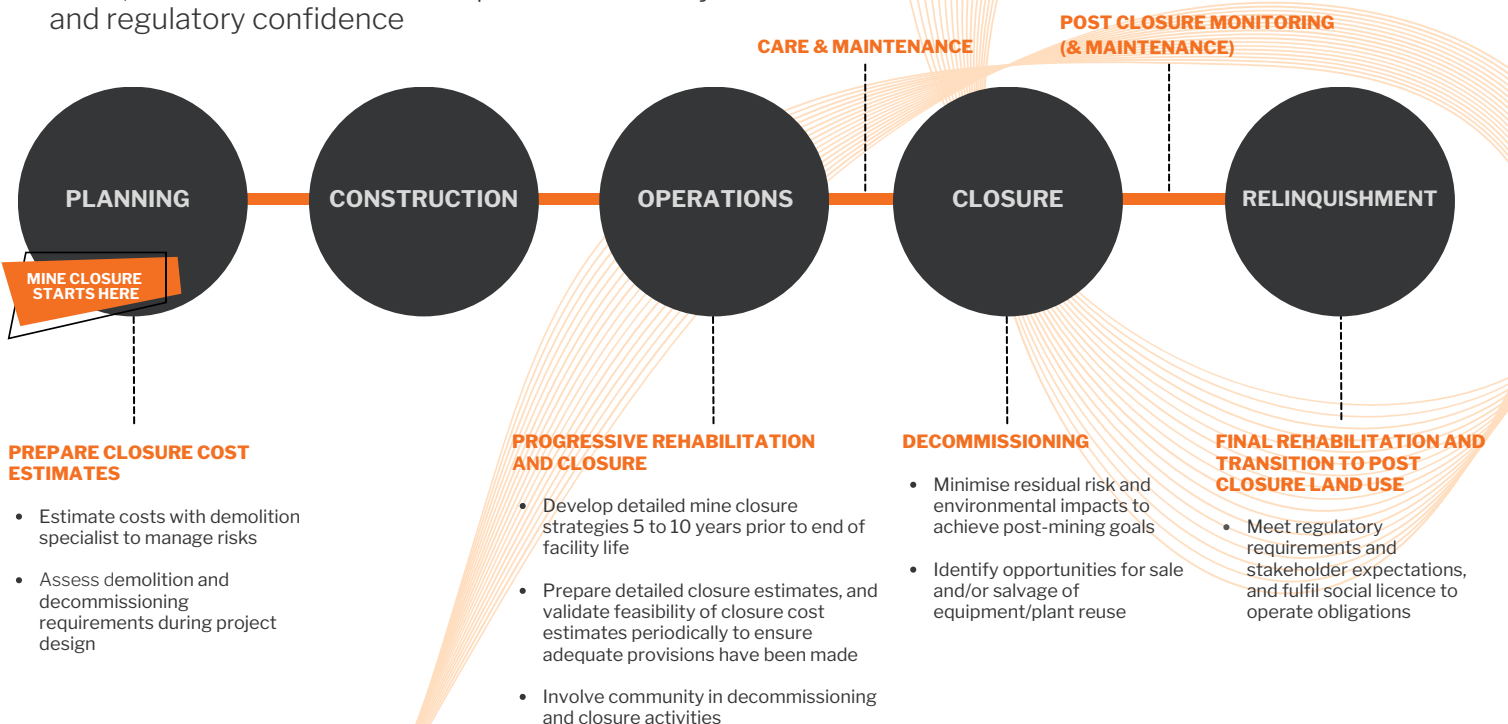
and regulatory confidence

CARE & MAINTENANCE

POST CLOSURE MONITORING (& MAINTENANCE)

PLANNING

CONSTRUCTION

OPERATIONS

CLOSURE

RELINQUISHMENT

MINE CLOSURE STARTS HERE

PREPARE CLOSURE COST ESTIMATES

- Estimate costs with demolition specialist to manage risks
- Assess demolition and decommissioning requirements during project design

PROGRESSIVE REHABILITATION AND CLOSURE

- Develop detailed mine closure strategies 5 to 10 years prior to end of facility life
- Prepare detailed closure estimates, and validate feasibility of closure cost estimates periodically to ensure adequate provisions have been made
- Involve community in decommissioning and closure activities

DECOMMISSIONING

- Minimise residual risk and environmental impacts to achieve post-mining goals
- Identify opportunities for sale and/or salvage of equipment/plant reuse

FINAL REHABILITATION AND TRANSITION TO POST CLOSURE LAND USE

- Meet regulatory requirements and stakeholder expectations, and fulfil social licence to operate obligations